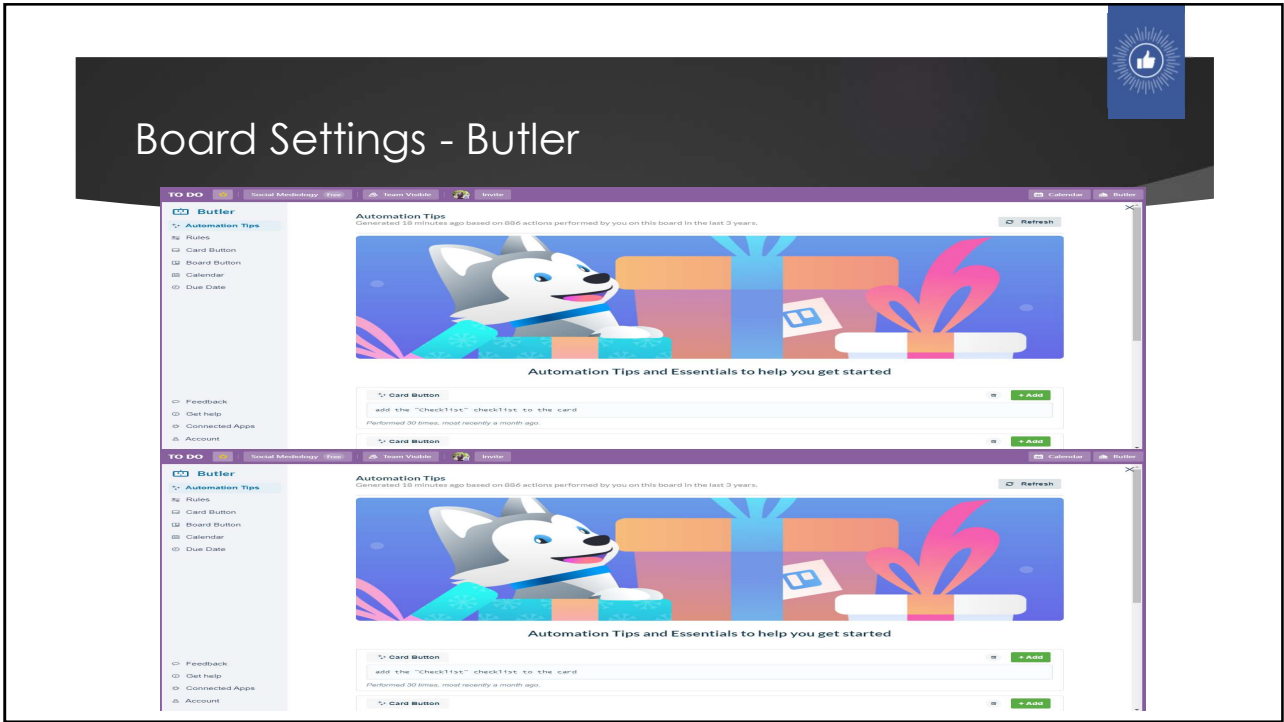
Board Settings - Butler

TO DO | Social Mediology Free | Team Visible | Invite | Calendar | Butler

Butler
Automation Tips
Rules
Card Button
Board Button
Calendar
Due Date

Automation Tips
Generated 18 minutes ago based on 886 actions performed by you on this board in the last 3 years.
Refresh

Automation Tips and Essentials to help you get started

Card Button
+ Add
add the "Checklist" checklist to the card
Performed 30 times, most recently a month ago.

Card Button
+ Add

Feedback
Get help
Connected Apps
Account

TO DO | Social Mediology Free | Team Visible | Invite | Calendar | Butler

Butler
Automation Tips
Rules
Card Button
Board Button
Calendar
Due Date

Automation Tips
Generated 18 minutes ago based on 886 actions performed by you on this board in the last 3 years.
Refresh

Automation Tips and Essentials to help you get started

Card Button
+ Add
add the "Checklist" checklist to the card
Performed 30 times, most recently a month ago.

Card Button
+ Add

Feedback
Get help
Connected Apps
Account